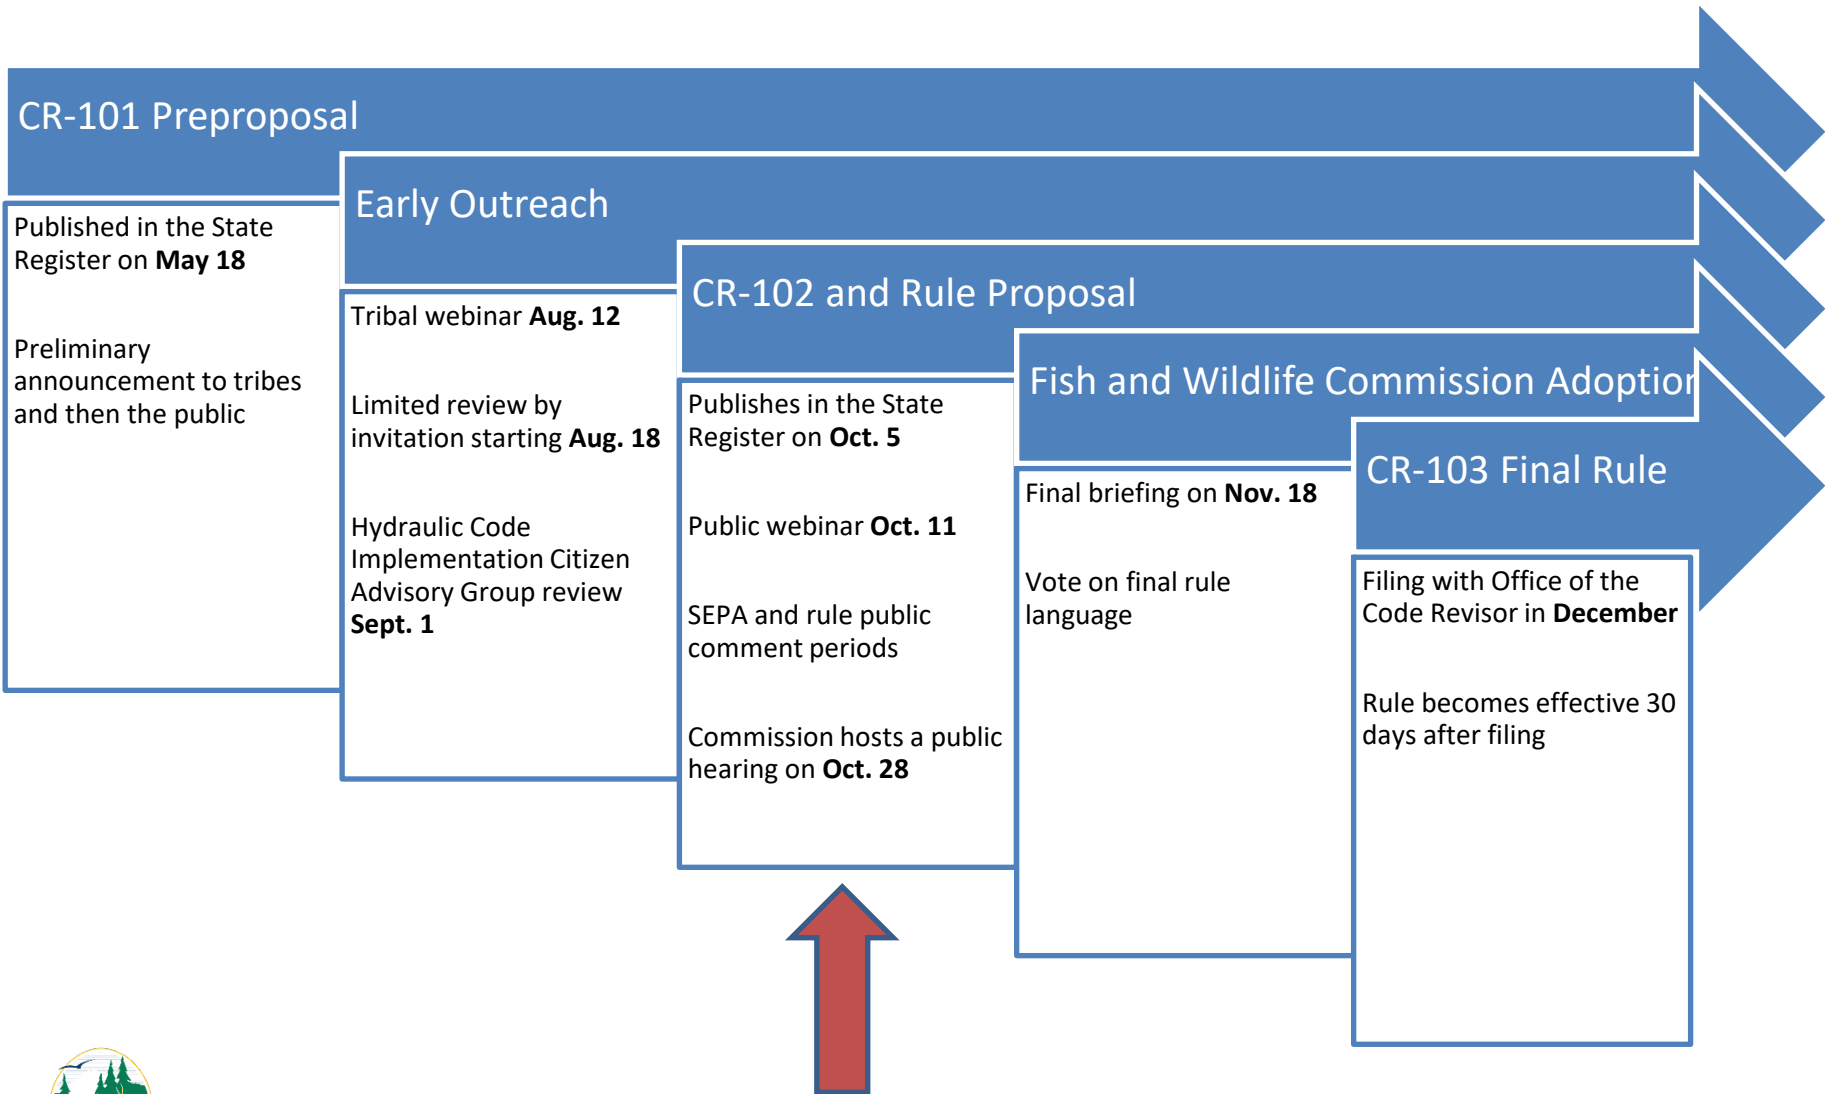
CR-101 Preproposal

Published in the State Register on **May 18**

Preliminary announcement to tribes and then the public

Early Outreach

Tribal webinar **Aug. 12**

Limited review by invitation starting **Aug. 18**

Hydraulic Code Implementation Citizen Advisory Group review **Sept. 1**

CR-102 and Rule Proposal

Publishes in the State Register on **Oct. 5**

Public webinar **Oct. 11**

SEPA and rule public comment periods

Commission hosts a public hearing on **Oct. 28**

Fish and Wildlife Commission Adoption

Final briefing on **Nov. 18**

Vote on final rule language

CR-103 Final Rule

Filing with Office of the Code Revisor in **December**

Rule becomes effective 30 days after filing